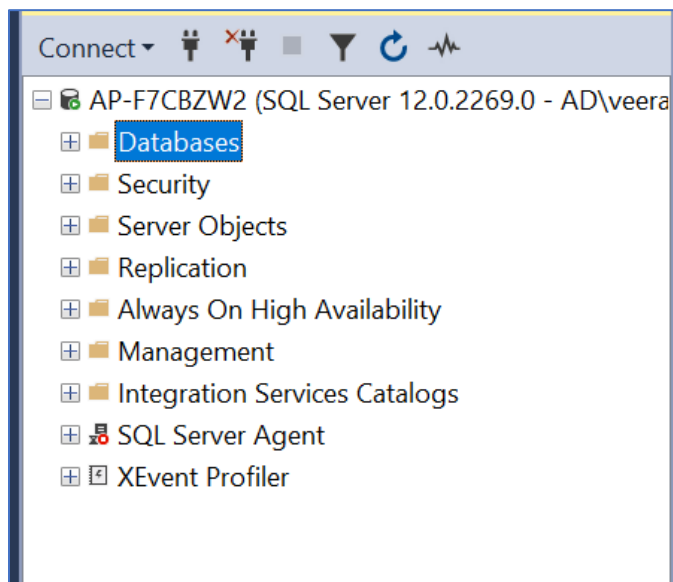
Connect ▾

AP-F7CBZW2 (SQL Server 12.0.2269.0 - AD\veera

Databases

Security

Server Objects

Replication

Always On High Availability

Management

Integration Services Catalogs

SQL Server Agent

XEvent Profiler